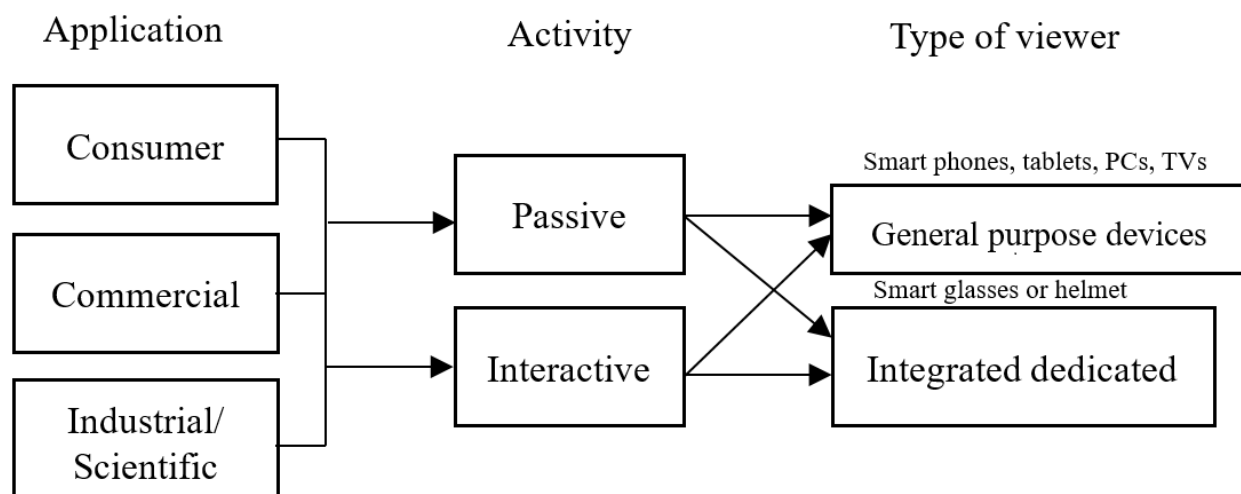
Application

Activity

Type of viewer

Consumer

Commercial

Industrial/ Scientific

Passive

Interactive

Smart phones, tablets, PCs, TVs

General purpose devices

Smart glasses or helmet

Integrated dedicated